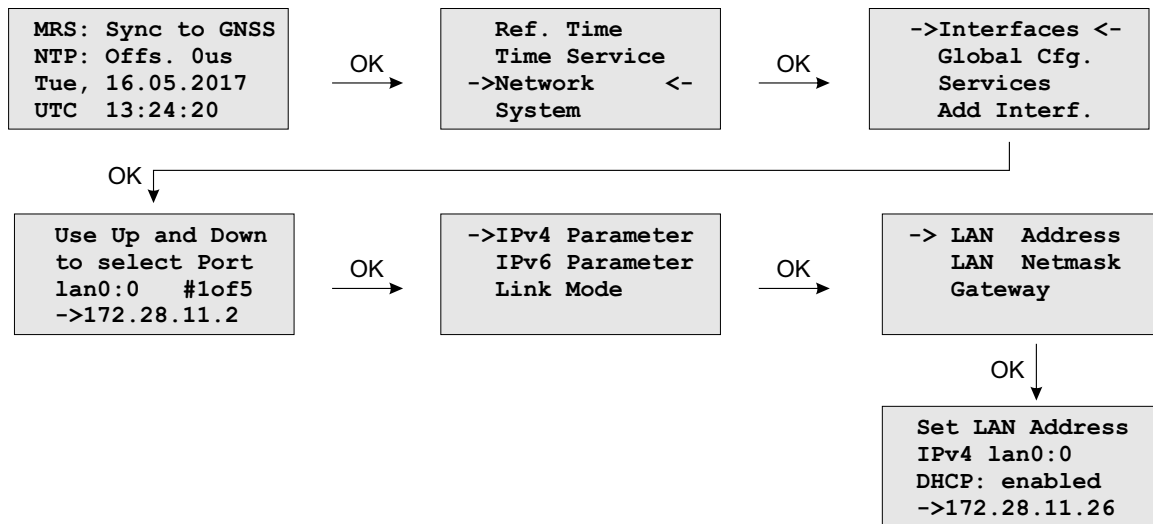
MRS: Sync to GNSS
NTP: Offs. 0us
Tue, 16.05.2017
UTC 13:24:20

OK

Ref. Time
Time Service
->Network <-
System

OK

->Interfaces <-
Global Cfg.
Services
Add Interf.

OK

Use Up and Down
to select Port
lan0:0 #1of5
->172.28.11.2

OK

->IPv4 Parameter
IPv6 Parameter
Link Mode

OK

-> LAN Address
LAN Netmask
Gateway

OK

Set LAN Address
IPv4 lan0:0
DHCP: enabled
->172.28.11.26